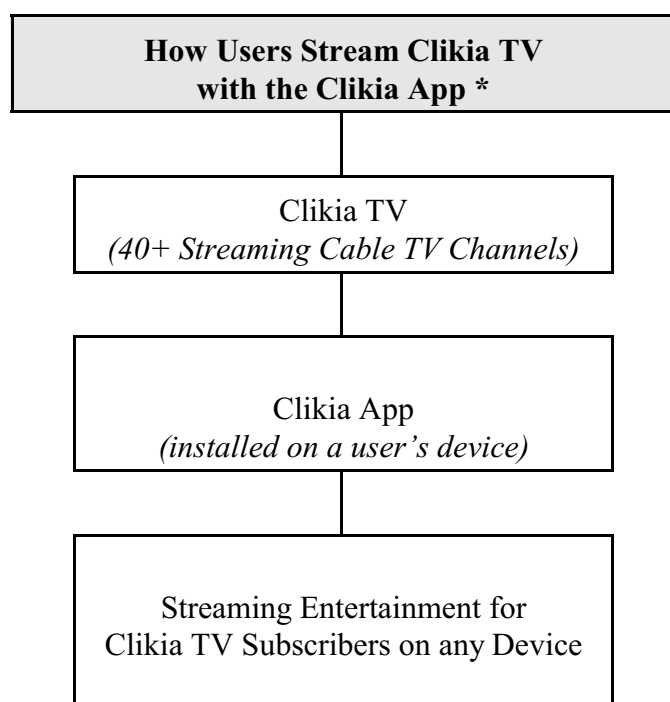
How Users Stream Clikia TV with the Clikia App *

Clikia TV
*(40+ Streaming Cable TV Channels)*

Clikia App
*(installed on a user's device)*

Streaming Entertainment for Clikia TV Subscribers on any Device